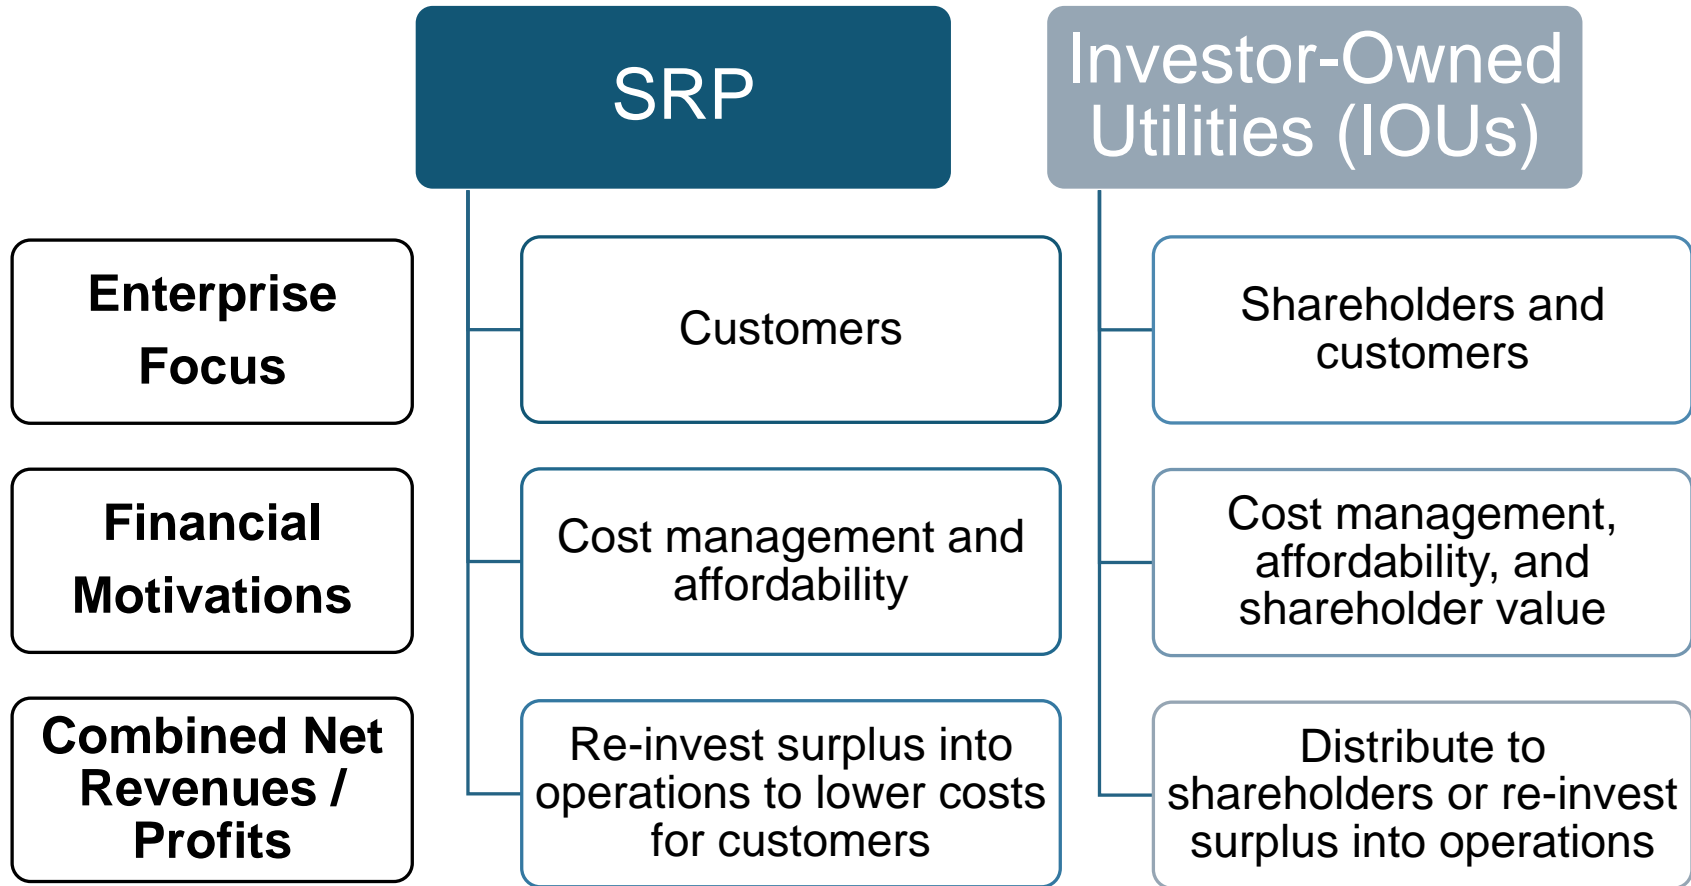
| | SRP | Investor-Owned Utilities (IOUs) |
|---|---|---|
| Enterprise Focus | Customers | Shareholders and customers |
| Financial Motivations | Cost management and affordability | Cost management, affordability, and shareholder value |
| Combined Net Revenues / Profits | Re-invest surplus into operations to lower costs for customers | Distribute to shareholders or re-invest surplus into operations |